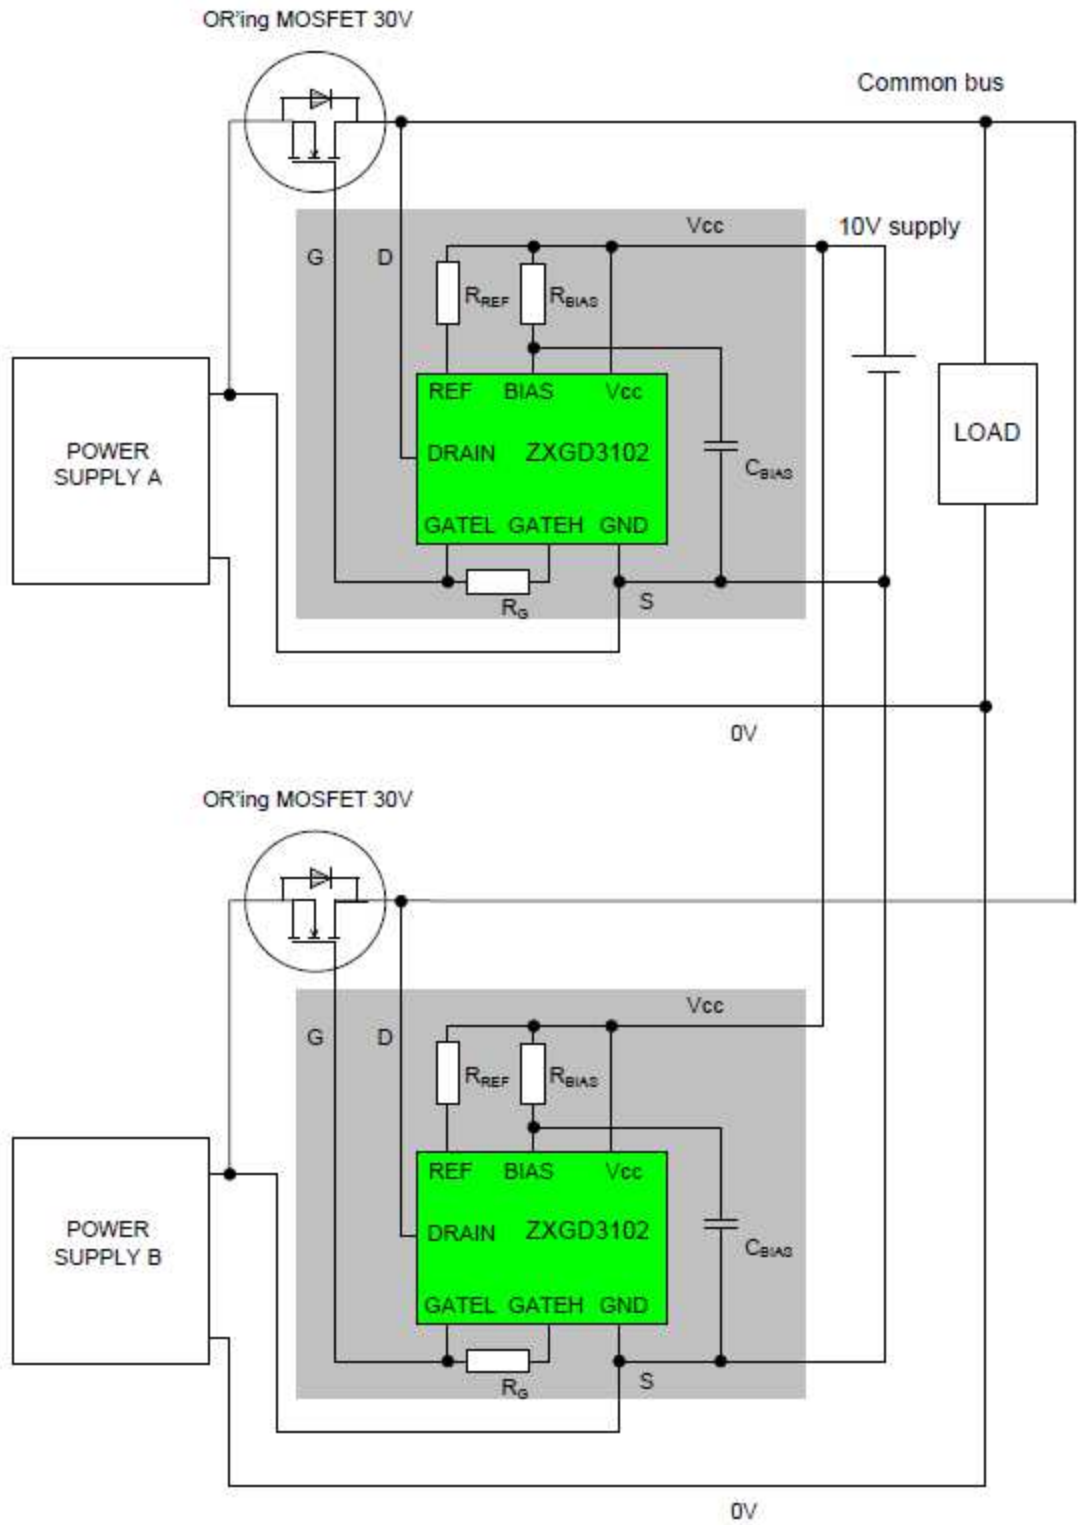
OR'ing MOSFET 30V

Common bus

Vcc

10V supply

G

D

$R_{REF}$

$R_{BIAS}$

POWER SUPPLY A

REF BIAS Vcc

DRAIN ZXGD3102

GATEL GATEH GND

$C_{BIAS}$

LOAD

$R_G$

S

0V

OR'ing MOSFET 30V

Vcc

G

D

$R_{REF}$

$R_{BIAS}$

POWER SUPPLY B

REF BIAS Vcc

DRAIN ZXGD3102

GATEL GATEH GND

$C_{BIAS}$

$R_G$

S

0V